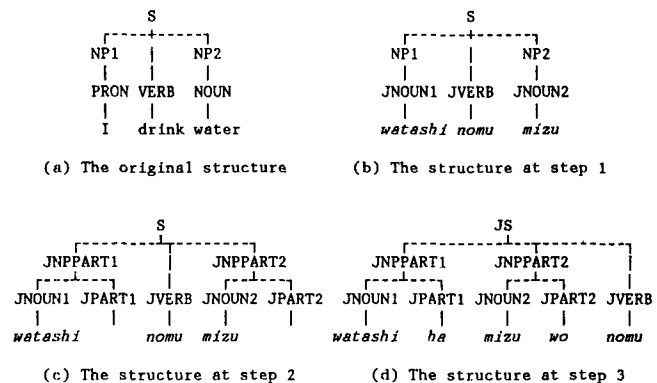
S
NP1 VERB NP2
PRON NOUN
I drink water

(a) The original structure

S
NP1 NP2
JNOUN1 JVERB JNOUN2
watashi nomu mizu

(b) The structure at step 1

S
JNPPART1 JNPPART2
JNOUN1 JPART1 JVERB JNOUN2 JPART2
watashi nomu mizu

(c) The structure at step 2

JS
JNPPART1 JNPPART2
JNOUN1 JPART1 JNOUN2 JPART2 JVERB
watashi ha mizu wo nomu

(d) The structure at step 3